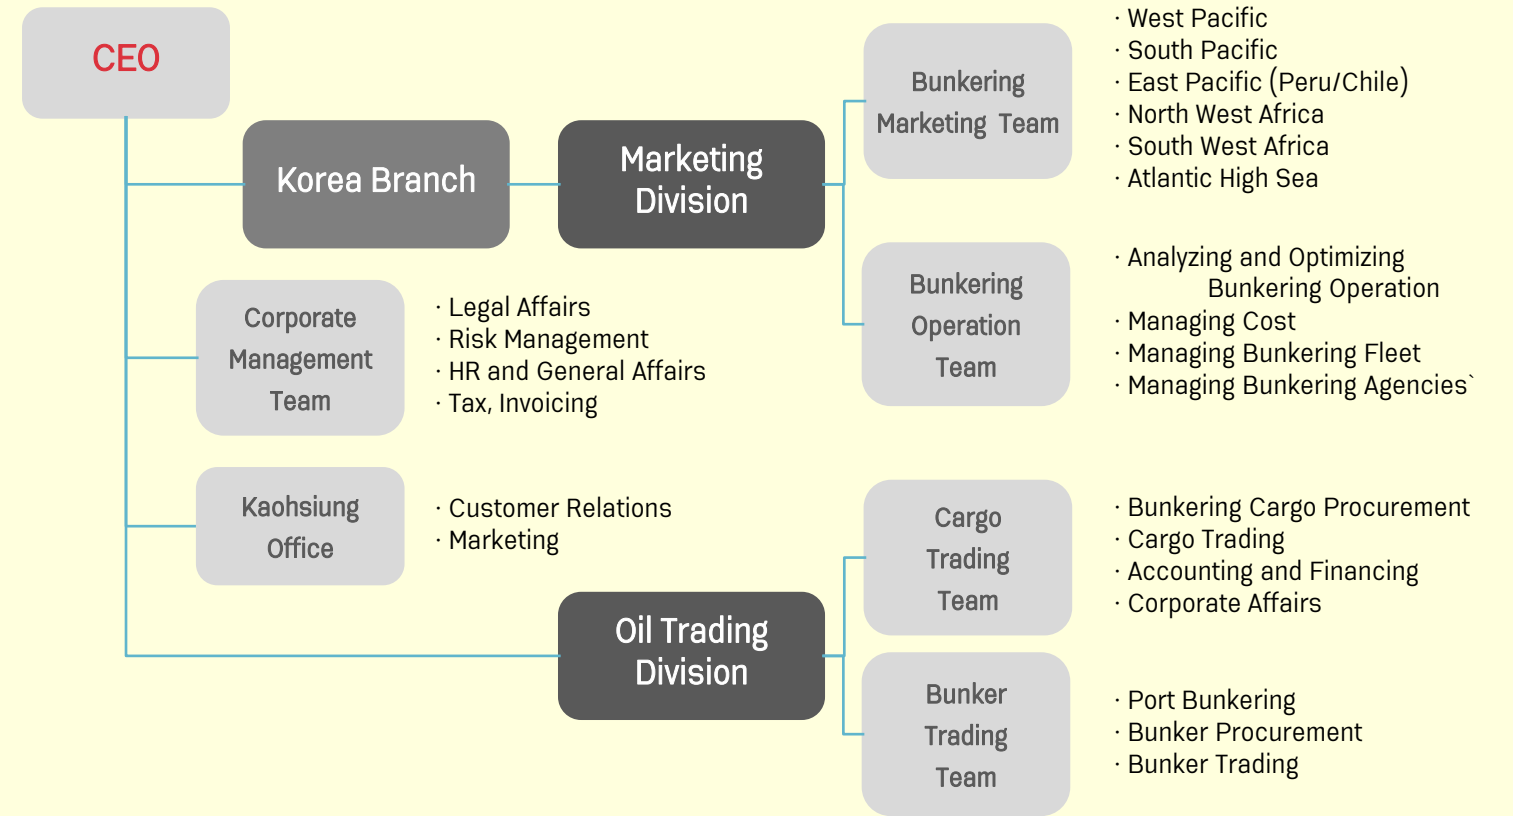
CEO

Korea Branch

Marketing Division

Bunkering Marketing Team

· West Pacific
· South Pacific
· East Pacific (Peru/Chile)
· North West Africa
· South West Africa
· Atlantic High Sea

Bunkering Operation Team

· Analyzing and Optimizing Bunkering Operation
· Managing Cost
· Managing Bunkering Fleet
· Managing Bunkering Agencies`

Corporate Management Team

· Legal Affairs
· Risk Management
· HR and General Affairs
· Tax, Invoicing

Kaohsiung Office

· Customer Relations
· Marketing

Oil Trading Division

Cargo Trading Team

· Bunkering Cargo Procurement
· Cargo Trading
· Accounting and Financing
· Corporate Affairs

Bunker Trading Team

· Port Bunkering
· Bunker Procurement
· Bunker Trading